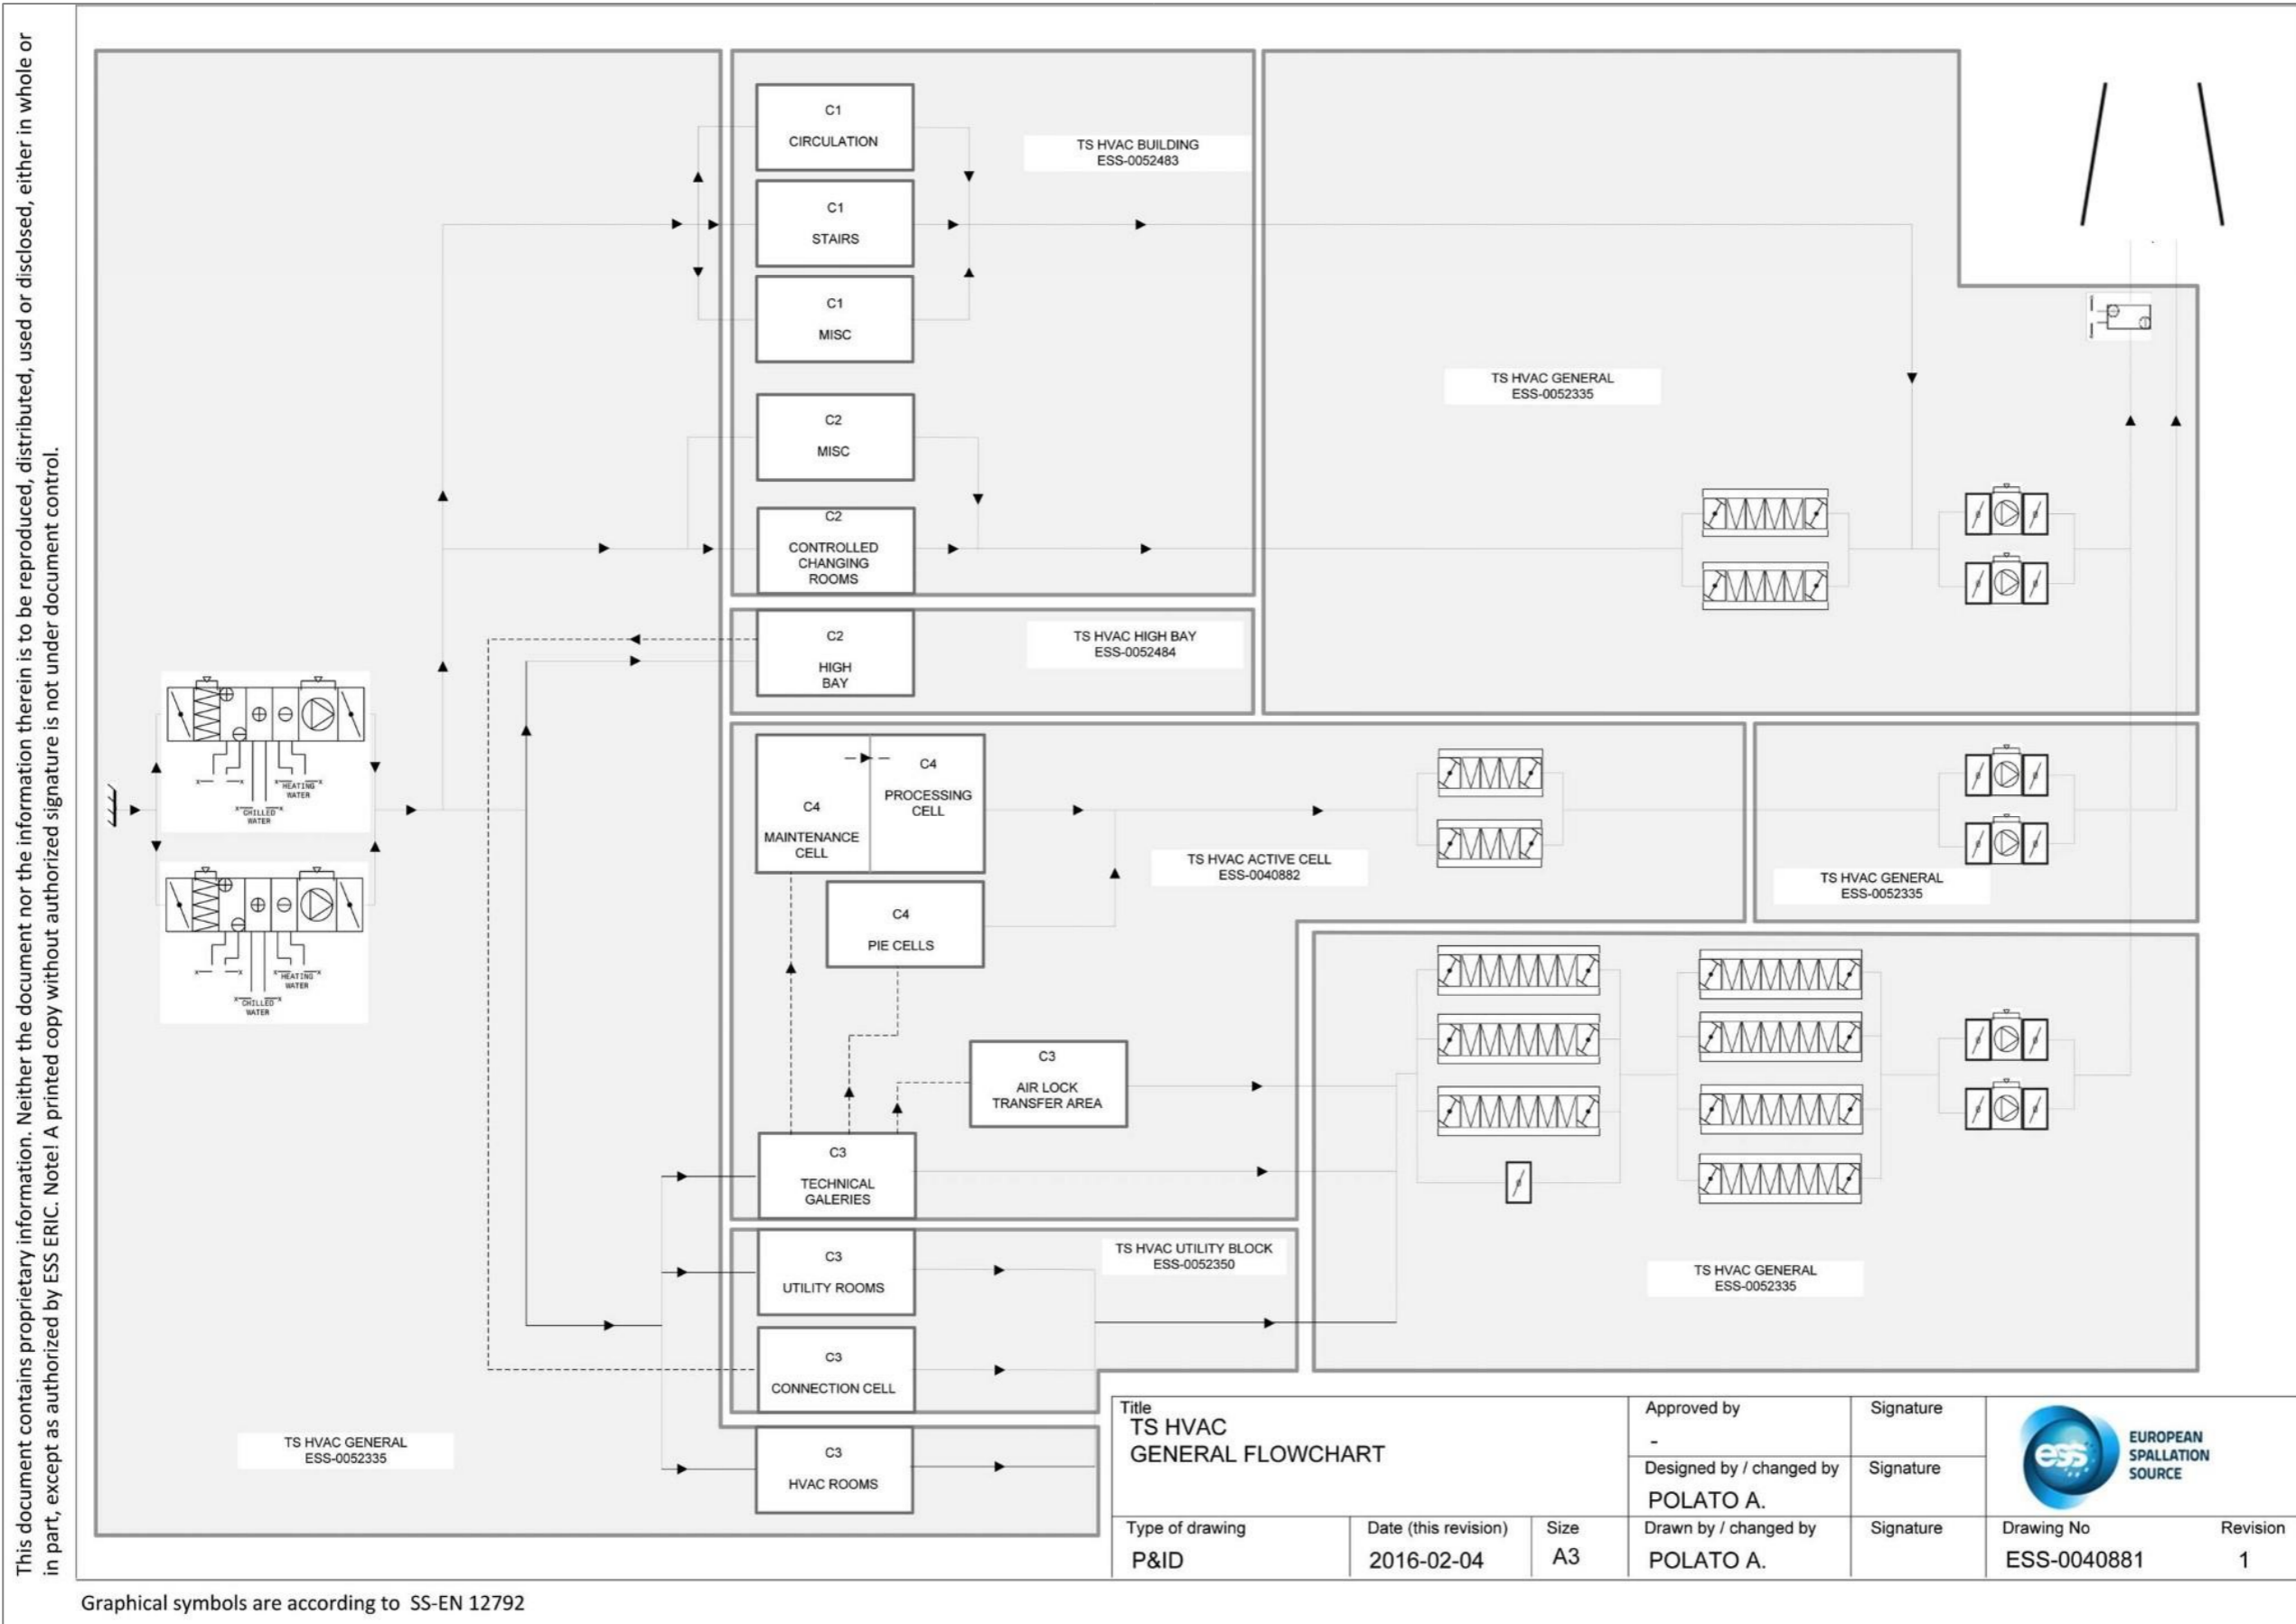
This document contains proprietary information. Neither the document nor the information therein is to be reproduced, distributed, used or disclosed, either in whole or in part, except as authorized by ESS ERIC. Note! A printed copy without authorized signature is not under document control.

C1
CIRCULATION

C1
STAIRS

C1
MISC

C2
MISC

C2
CONTROLLED CHANGING ROOMS

TS HVAC BUILDING
ESS-0052483

TS HVAC GENERAL
ESS-0052335

C2
HIGH BAY

TS HVAC HIGH BAY
ESS-0052484

HEATING WATER

CHILLED WATER

HEATING WATER

CHILLED WATER

C4
PROCESSING CELL

C4
MAINTENANCE CELL

TS HVAC ACTIVE CELL
ESS-0040882

TS HVAC GENERAL
ESS-0052335

C4
PIE CELLS

C3
AIR LOCK TRANSFER AREA

C3
TECHNICAL GALERIES

C3
UTILITY ROOMS

TS HVAC UTILITY BLOCK
ESS-0052350

TS HVAC GENERAL
ESS-0052335

C3
CONNECTION CELL

TS HVAC GENERAL
ESS-0052335

C3
HVAC ROOMS

| Title<br>TS HVAC<br>GENERAL FLOWCHART | | | Approved by<br>- | Signature | EUROPEAN SPALLATION SOURCE | |
|---|---|---|---|---|---|---|
| | | | Designed by / changed by<br>POLATO A. | Signature | | |
| Type of drawing<br>P&ID | Date (this revision)<br>2016-02-04 | Size<br>A3 | Drawn by / changed by<br>POLATO A. | Signature | Drawing No<br>ESS-0040881 | Revision<br>1 |

Graphical symbols are according to SS-EN 12792